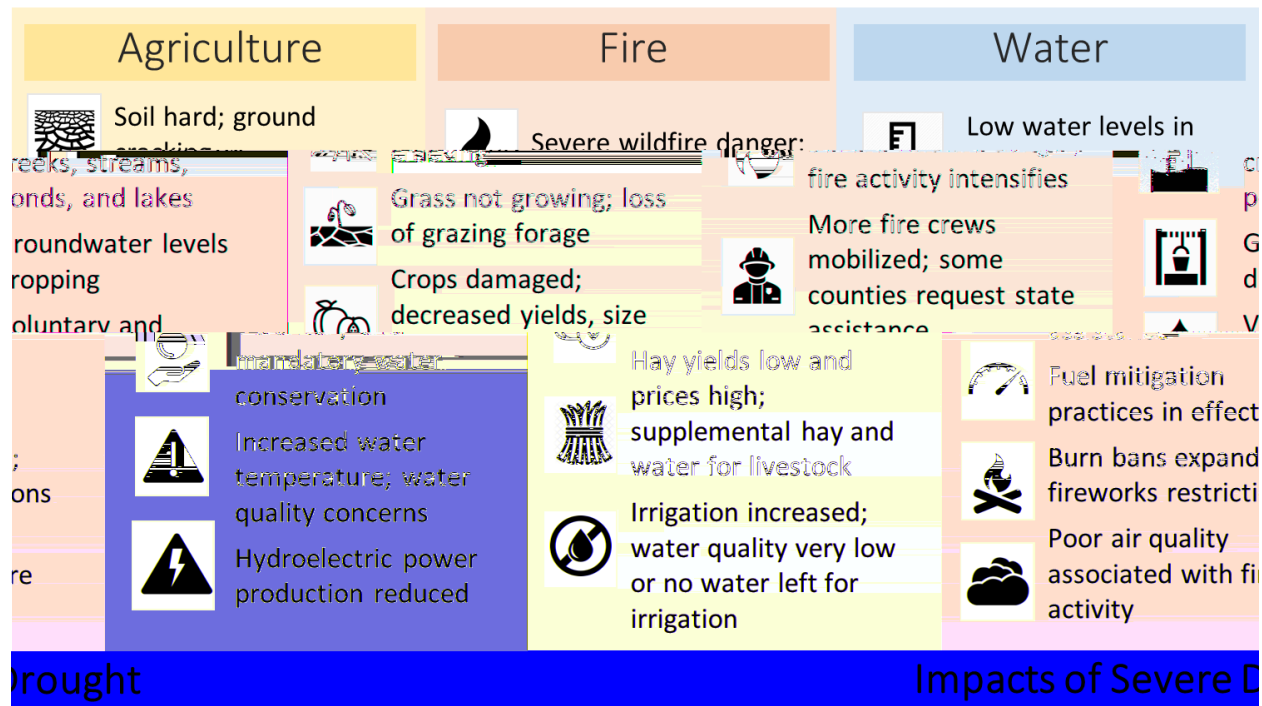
Agriculture

Fire

Water

Soil hard; ground cracking

Severe wildfire danger;

Low water levels in

reeks, streams, onds, and lakes

roundwater levels ropping

oluntary and

Grass not growing; loss of grazing forage

Crops damaged; decreased yields, size

fire activity intensifies

More fire crews mobilized; some counties request state assistance

c

p

G

d

V

mandatory water conservation

Increased water temperature; water quality concerns

Hydroelectric power production reduced

;

ons

re

Hay yields low and prices high; supplemental hay and water for livestock

Irrigation increased; water quality very low or no water left for irrigation

Fuel mitigation practices in effect

Burn bans expand fireworks restricti

Poor air quality associated with fi activity

Drought

Impacts of Severe D